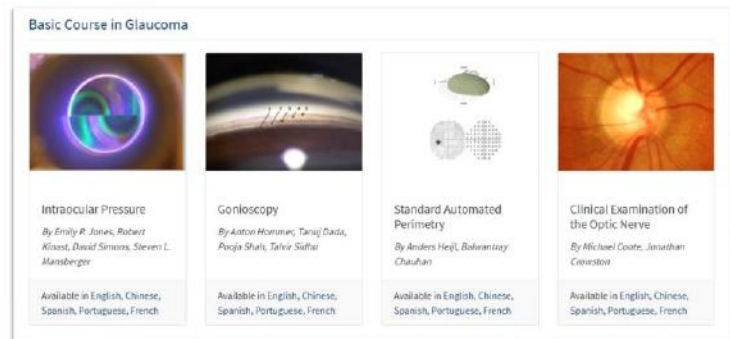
Basic Course in Glaucoma

Intraocular Pressure

By Emily P. Jones, Robert Kinast, David Simons, Steven L. Mansberger

Available in English, Chinese, Spanish, Portuguese, French

Gonioscopy

By Anton Hommer, Tanuj Dada, Pooja Shah, Talvir Sidhu

Available in English, Chinese, Spanish, Portuguese, French

Standard Automated Perimetry

By Anders Heijl, Balwantray Chauhan

Available in English, Chinese, Spanish, Portuguese, French

Clinical Examination of the Optic Nerve

By Michael Coote, Jonathan Crowston

Available in English, Chinese, Spanish, Portuguese, French